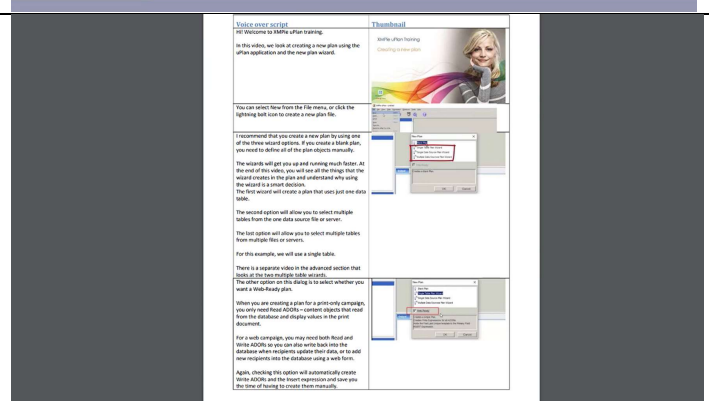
| Voice over script | Thumbnail |
|---|---|
| Hi! Welcome to XMPie uPlan training.<br><br>In this video, we look at creating a new plan using the uPlan application and the new plan wizard. | XMPie uPlan Training<br>Creating a New plan |
| You can select New from the File menu, or click the lightning bolt icon to create a new plan file. | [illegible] |
| I recommend that you create a new plan by using one of the three wizard options. If you create a blank plan, you need to define all of the plan objects manually.<br><br>The wizards will get you up and running much faster. At the end of this video, you will see all the things that the wizard creates in the plan and understand why using the wizard is a smart decision.<br>The first wizard will create a plan that uses just one data table.<br><br>The second option will allow you to select multiple tables from the one data source file or server.<br><br>The last option will allow you to select multiple tables from multiple files or servers.<br><br>For this example, we will use a single table.<br><br>There is a separate video in the advanced section that looks at the two multiple table wizards. | New Plan<br>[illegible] |
| The other option on this dialog is to select whether you want a Web-Ready plan.<br><br>When you are creating a plan for a print-only campaign, you only need Read ADORs – content objects that read from the database and display values in the print document.<br><br>For a web campaign, you may need both Read and Write ADORs so you can also write back into the database when recipients update their data, or to add new recipients into the database using a web form.<br><br>Again, checking this option will automatically create Write ADORs and the Insert expression and save you the time of having to create them manually. | New Plan<br>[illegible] |